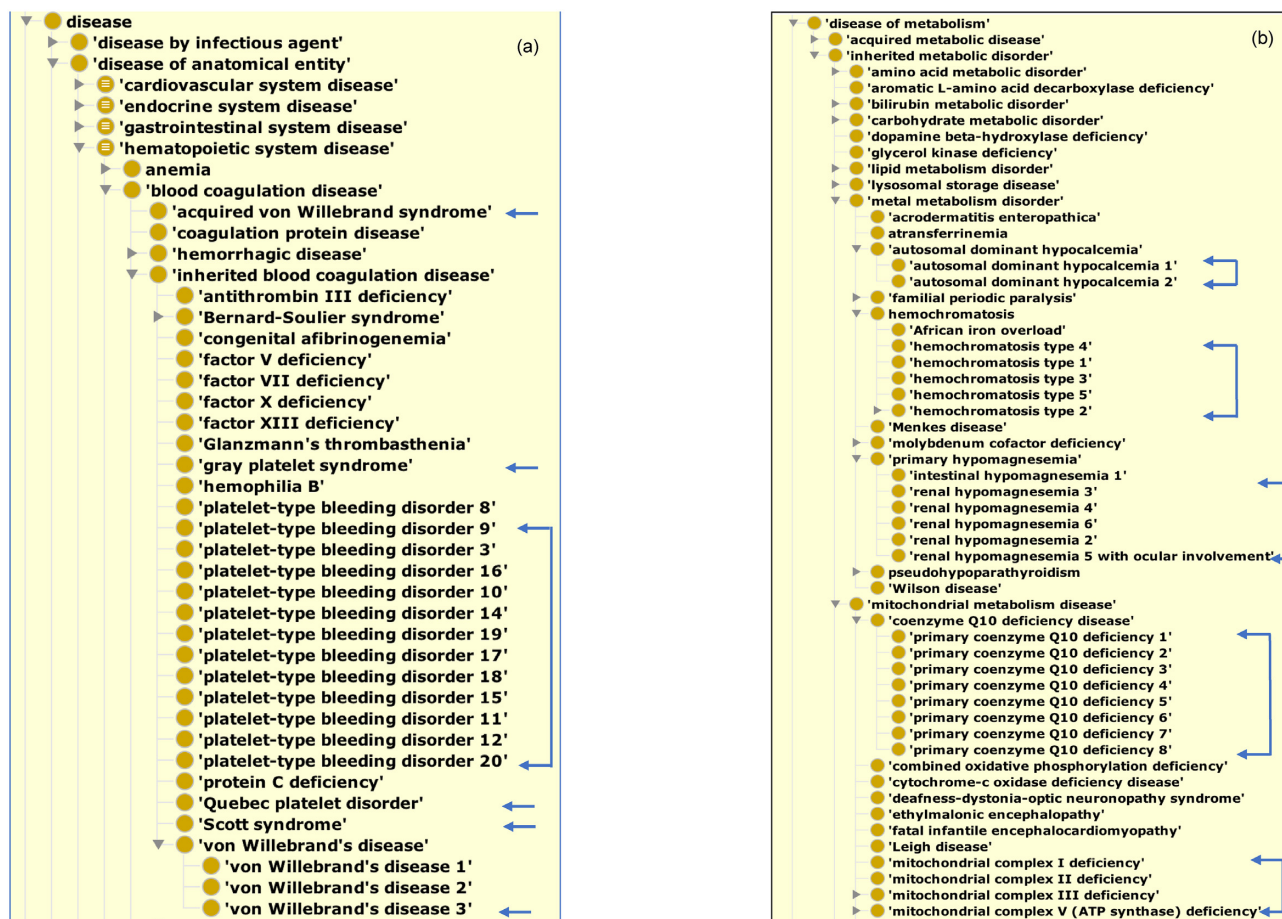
disease
'disease by infectious agent'
(a)
'disease of anatomical entity'
'cardiovascular system disease'
'endocrine system disease'
'gastrointestinal system disease'
'hematopoietic system disease'
anemia
'blood coagulation disease'
'acquired von Willebrand syndrome'
'coagulation protein disease'
'hemorrhagic disease'
'inherited blood coagulation disease'
'antithrombin III deficiency'
'Bernard-Soulier syndrome'
'congenital afibrinogenemia'
'factor V deficiency'
'factor VII deficiency'
'factor X deficiency'
'factor XIII deficiency'
'Glanzmann's thrombasthenia'
'gray platelet syndrome'
'hemophilia B'
'platelet-type bleeding disorder 8'
'platelet-type bleeding disorder 9'
'platelet-type bleeding disorder 3'
'platelet-type bleeding disorder 16'
'platelet-type bleeding disorder 10'
'platelet-type bleeding disorder 14'
'platelet-type bleeding disorder 19'
'platelet-type bleeding disorder 17'
'platelet-type bleeding disorder 18'
'platelet-type bleeding disorder 15'
'platelet-type bleeding disorder 11'
'platelet-type bleeding disorder 12'
'platelet-type bleeding disorder 20'
'protein C deficiency'
'Quebec platelet disorder'
'Scott syndrome'
'von Willebrand's disease'
'von Willebrand's disease 1'
'von Willebrand's disease 2'
'von Willebrand's disease 3'

'disease of metabolism'
'acquired metabolic disease'
(b)
'inherited metabolic disorder'
'amino acid metabolic disorder'
'aromatic L-amino acid decarboxylase deficiency'
'bilirubin metabolic disorder'
'carbohydrate metabolic disorder'
'dopamine beta-hydroxylase deficiency'
'glycerol kinase deficiency'
'lipid metabolism disorder'
'lysosomal storage disease'
'metal metabolism disorder'
'acrodermatitis enteropathica'
atransferrinemia
'autosomal dominant hypocalcemia'
'autosomal dominant hypocalcemia 1'
'autosomal dominant hypocalcemia 2'
'familial periodic paralysis'
hemochromatosis
'African iron overload'
'hemochromatosis type 4'
'hemochromatosis type 1'
'hemochromatosis type 3'
'hemochromatosis type 5'
'hemochromatosis type 2'
'Menkes disease'
'molybdenum cofactor deficiency'
'primary hypomagnesemia'
'intestinal hypomagnesemia 1'
'renal hypomagnesemia 3'
'renal hypomagnesemia 4'
'renal hypomagnesemia 6'
'renal hypomagnesemia 2'
'renal hypomagnesemia 5 with ocular involvement'
pseudohypoparathyroidism
'Wilson disease'
'mitochondrial metabolism disease'
'coenzyme Q10 deficiency disease'
'primary coenzyme Q10 deficiency 1'
'primary coenzyme Q10 deficiency 2'
'primary coenzyme Q10 deficiency 3'
'primary coenzyme Q10 deficiency 4'
'primary coenzyme Q10 deficiency 5'
'primary coenzyme Q10 deficiency 6'
'primary coenzyme Q10 deficiency 7'
'primary coenzyme Q10 deficiency 8'
'combined oxidative phosphorylation deficiency'
'cytochrome-c oxidase deficiency disease'
'deafness-dystonia-optic neuronopathy syndrome'
'ethylmalonic encephalopathy'
'fatal infantile encephalocardiomyopathy'
'Leigh disease'
'mitochondrial complex I deficiency'
'mitochondrial complex II deficiency'
'mitochondrial complex III deficiency'
'mitochondrial complex V (ATP synthase) deficiency'